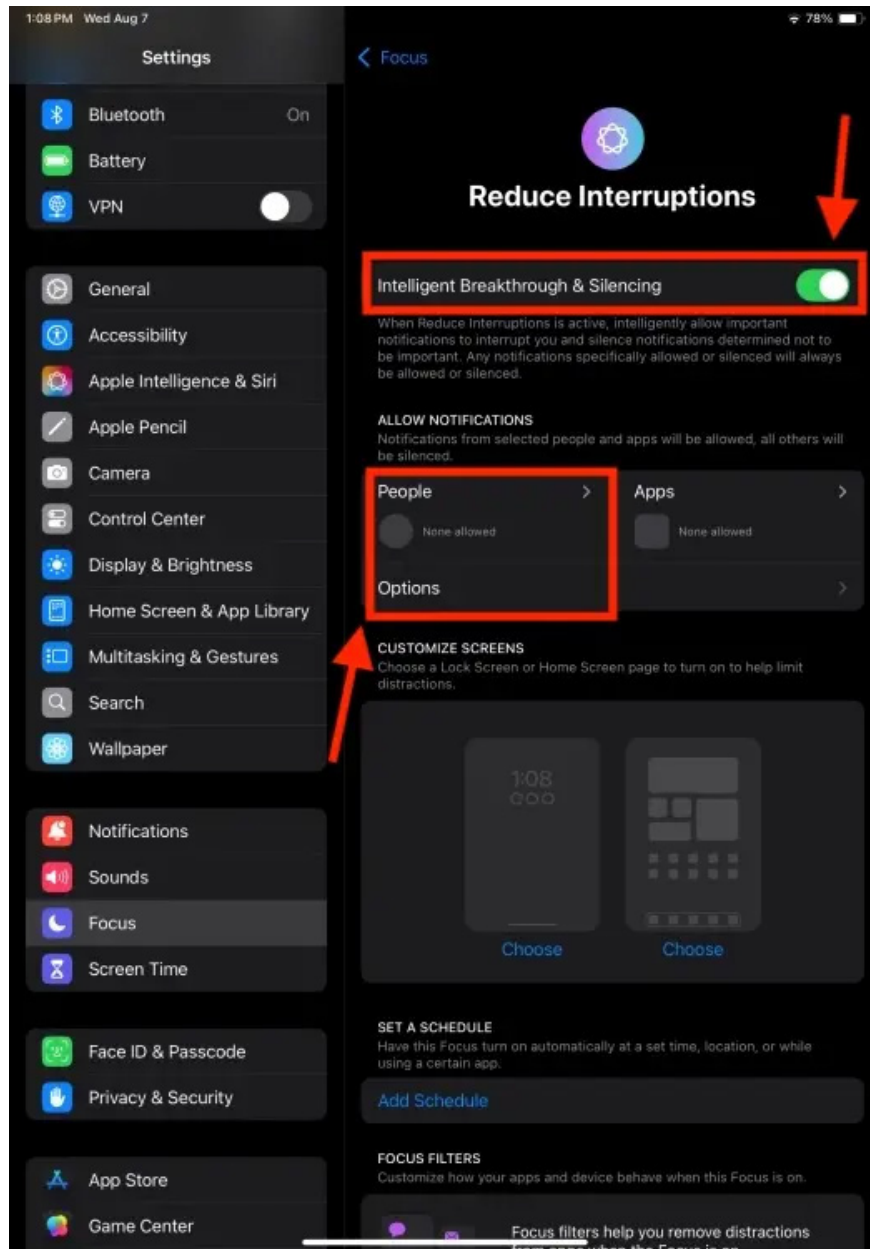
1:08 PM Wed Aug 7

78%

Settings

Bluetooth On

Battery

VPN

General

Accessibility

Apple Intelligence & Siri

Apple Pencil

Camera

Control Center

Display & Brightness

Home Screen & App Library

Multitasking & Gestures

Search

Wallpaper

Notifications

Sounds

Focus

Screen Time

Face ID & Passcode

Privacy & Security

App Store

Game Center

< Focus

Reduce Interruptions

Intelligent Breakthrough & Silencing

When Reduce Interruptions is active, intelligently allow important notifications to interrupt you and silence notifications determined not to be important. Any notifications specifically allowed or silenced will always be allowed or silenced.

ALLOW NOTIFICATIONS

Notifications from selected people and apps will be allowed, all others will be silenced.

People >

None allowed

Apps >

None allowed

Options >

CUSTOMIZE SCREENS

Choose a Lock Screen or Home Screen page to turn on to help limit distractions.

1:08

Choose

Choose

SET A SCHEDULE

Have this Focus turn on automatically at a set time, location, or while using a certain app.

Add Schedule

FOCUS FILTERS

Customize how your apps and device behave when this Focus is on.

Focus filters help you remove distractions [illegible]